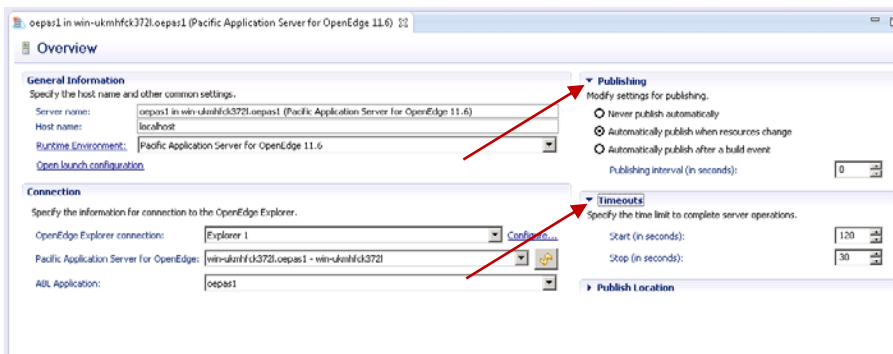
oepas1 in win-ukmhfck372l.oepas1 (Pacific Application Server for OpenEdge 11.6) ☒

Overview

General Information
Specify the host name and other common settings.
Server name: oepas1 in win-ukmhfck372l.oepas1 (Pacific Application Server for OpenEdge 11.6)
Host name: localhost
Runtime Environment: Pacific Application Server for OpenEdge 11.6
Open launch configuration

Connection
Specify the information for connection to the OpenEdge Explorer.
OpenEdge Explorer connection: Explorer 1 Configure...
Pacific Application Server for OpenEdge: win-ukmhfck372l.oepas1 - win-ukmhfck372l
ABL Application: oepas1

Publishing
Modify settings for publishing.
Never publish automatically
Automatically publish when resources change
Automatically publish after a build event
Publishing interval (in seconds): 0

Timeouts
Specify the time limit to complete server operations.
Start (in seconds): 120
Stop (in seconds): 30

Publish Location